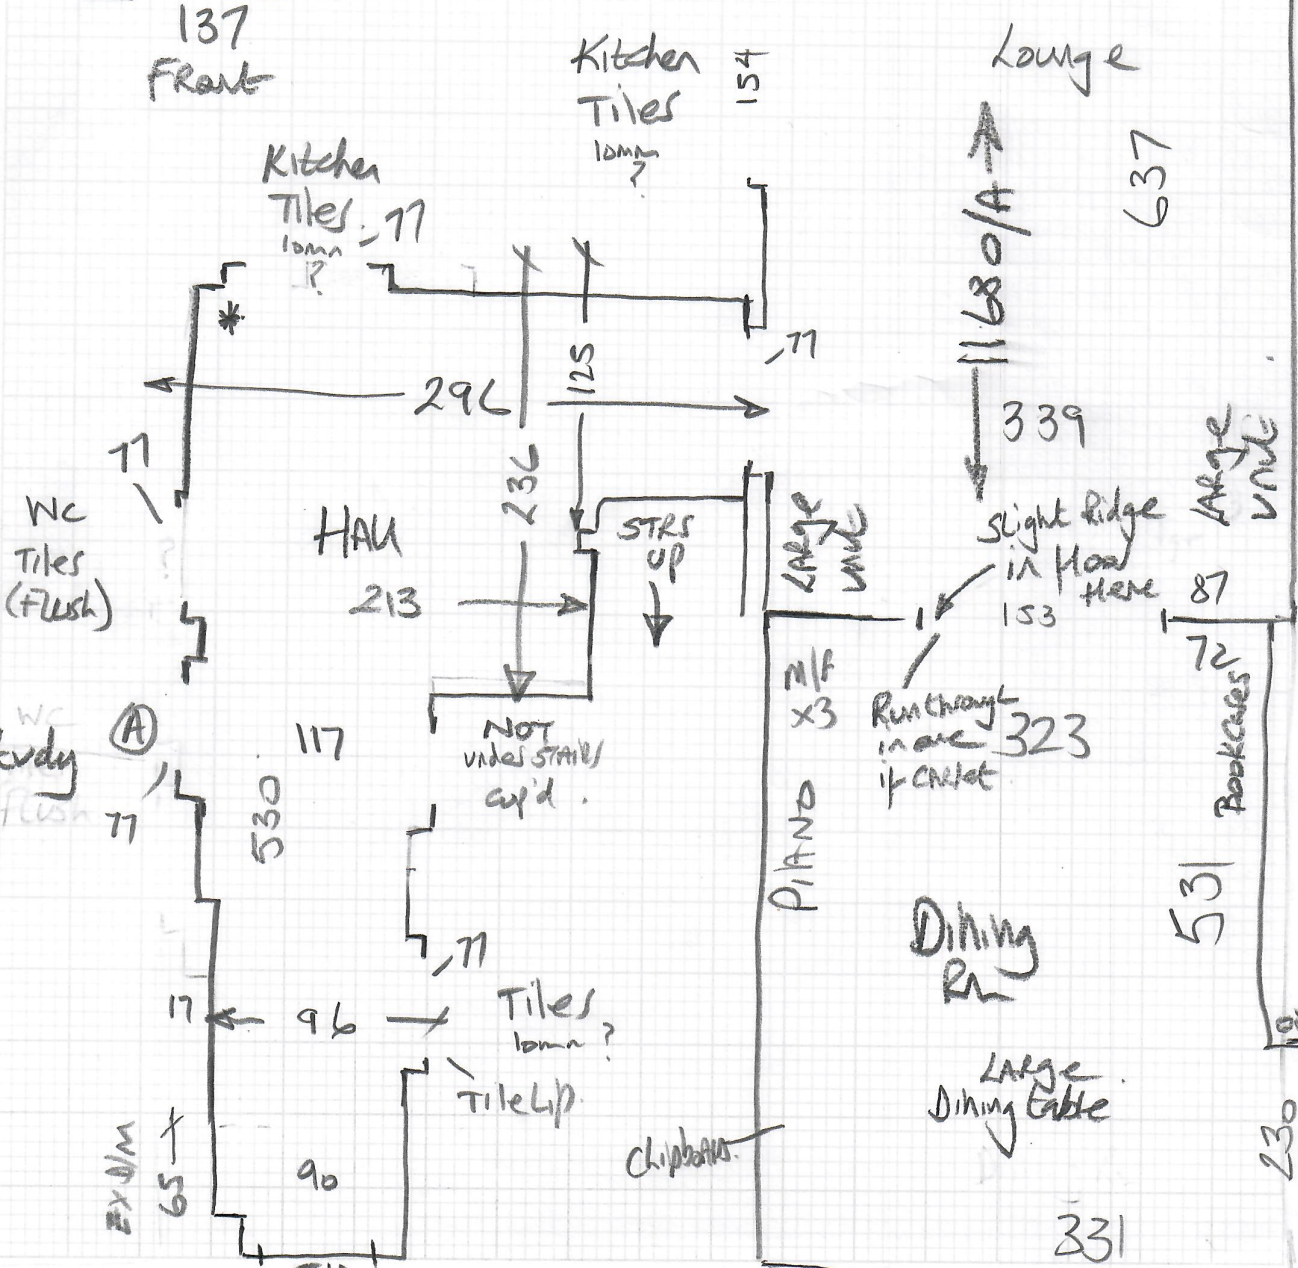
137
Front

Kitchen
Tiles
10mm
?

154

Lounge

Kitchen
Tiles
10mm
?

77

1680/A

637

77

296

125

339

77

WC
Tiles
(Flush)

Hall

236

STRS
UP

Large
VASE

Slight Ridge
in Floor
Here

Large
VASE

213

153

87

72

WC
Study
Flush

A

117

NOT
under STAIRS
cup'd.

M/F
x3

Run through
in one
if carpet

323

Bookcases

77

530

PIANO

531

Dining
Rm

77

17

96

Tiles
10mm ?

Tile Lip

Large
Dining table

230

Ex D/M
65

90

Chipboard

331